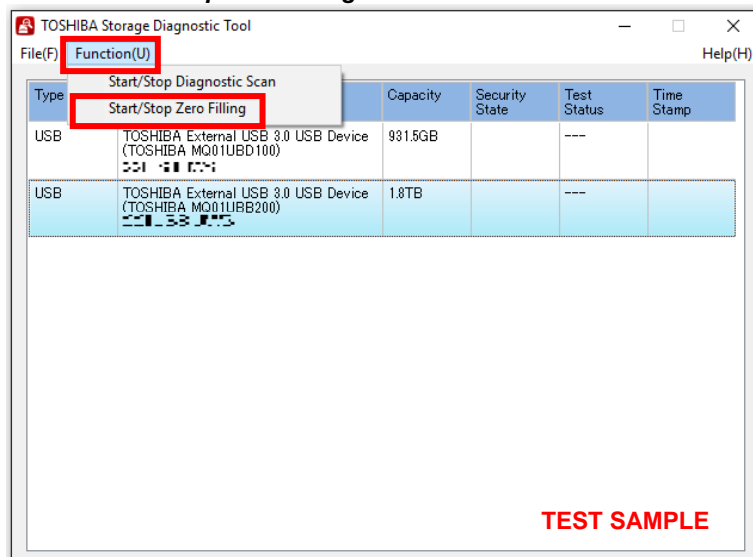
TOSHIBA Storage Diagnostic Tool

File(F) Function(U) Help(H)

Start/Stop Diagnostic Scan
Start/Stop Zero Filling

| Type | | Capacity | Security State | Test Status | Time Stamp |
|---|---|---|---|---|---|
| USB | TOSHIBA External USB 3.0 USB Device (TOSHIBA MQ01UBD100) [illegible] | 931.5GB | | --- | |
| USB | TOSHIBA External USB 3.0 USB Device (TOSHIBA MQ01UBB200) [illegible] | 1.8TB | | --- | |

TEST SAMPLE